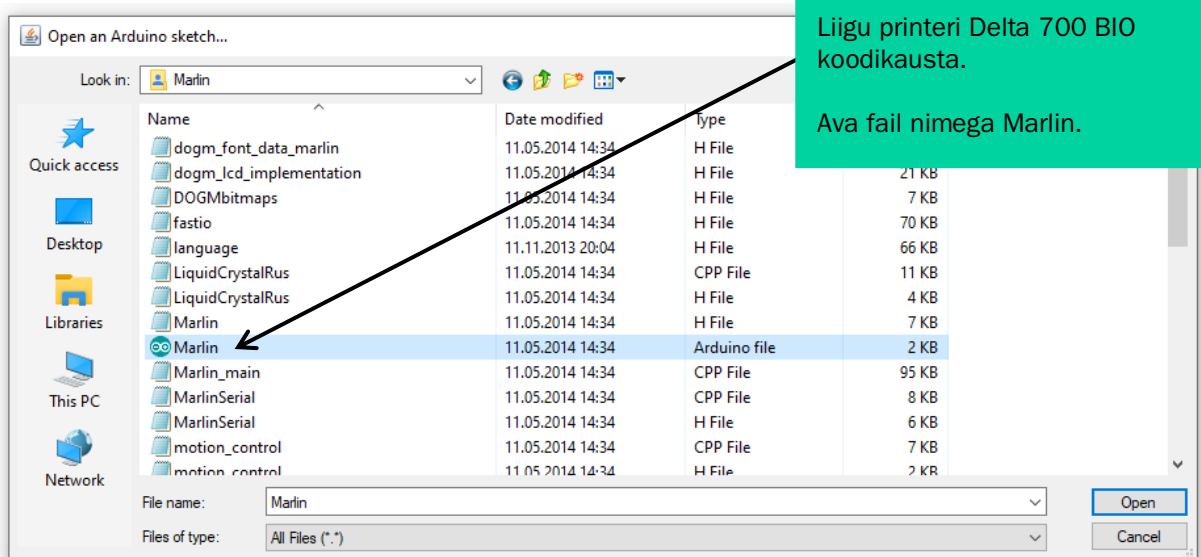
Open an Arduino sketch...

Liigu printeri Delta 700 BIO koodikausta.

Ava fail nimega Marlin.

Look in: Marlin

Quick access
Desktop
Libraries
This PC
Network

| Name | Date modified | Type | |
|---|---|---|---|
| dogm_font_data_marlin | 11.05.2014 14:34 | H File | |
| dogm_lcd_implementation | 11.05.2014 14:34 | H File | 21 KB |
| DOGMbitmaps | 11.05.2014 14:34 | H File | 7 KB |
| fastio | 11.05.2014 14:34 | H File | 70 KB |
| language | 11.11.2013 20:04 | H File | 66 KB |
| LiquidCrystalRus | 11.05.2014 14:34 | CPP File | 11 KB |
| LiquidCrystalRus | 11.05.2014 14:34 | H File | 4 KB |
| Marlin | 11.05.2014 14:34 | H File | 7 KB |
| Marlin | 11.05.2014 14:34 | Arduino file | 2 KB |
| Marlin_main | 11.05.2014 14:34 | CPP File | 95 KB |
| MarlinSerial | 11.05.2014 14:34 | CPP File | 8 KB |
| MarlinSerial | 11.05.2014 14:34 | H File | 6 KB |
| motion_control | 11.05.2014 14:34 | CPP File | 7 KB |
| motion_control | 11.05.2014 14:34 | H File | 2 KB |

File name: Marlin
Files of type: All Files (*.*)
Open
Cancel